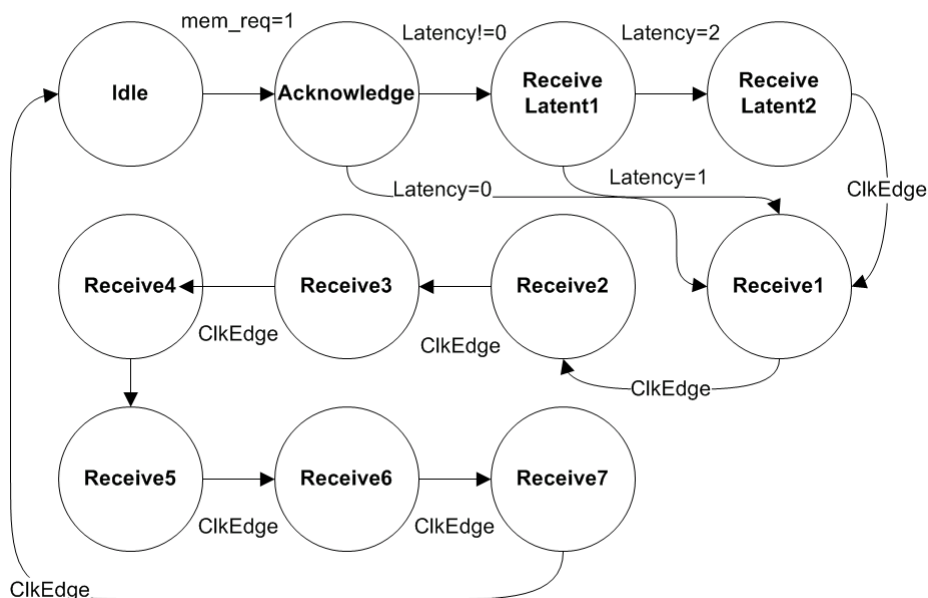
mem_req=1

Idle

Acknowledge

Latency!=0

Receive Latent1

Latency=2

Receive Latent2

Latency=0

Latency=1

ClkEdge

Receive4

Receive3

Receive2

Receive1

ClkEdge

ClkEdge

ClkEdge

Receive5

Receive6

Receive7

ClkEdge

ClkEdge

ClkEdge